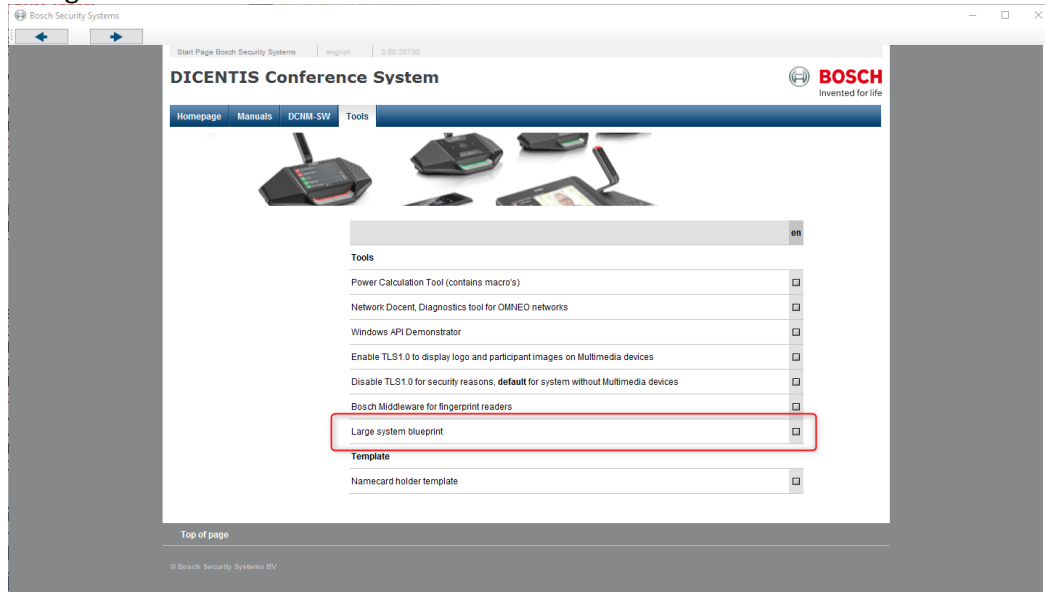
Bosch Security Systems

Start Page Bosch Security Systems | english | 3.60.26790

DICENTIS Conference System

BOSCH
Invented for life

Homepage | Manuals | DCNM-SW | Tools

| | en |
|---|---|
| **Tools** | |
| Power Calculation Tool (contains macro's) | ☐ |
| Network Docent, Diagnostics tool for OMNEO networks | ☐ |
| Windows API Demonstrator | ☐ |
| Enable TLS1.0 to display logo and participant images on Multimedia devices | ☐ |
| Disable TLS1.0 for security reasons, **default** for system without Multimedia devices | ☐ |
| Bosch Middleware for fingerprint readers | ☐ |
| Large system blueprint | ☐ |
| **Template** | |
| Namecard holder template | ☐ |

Top of page

© Bosch Security Systems BV